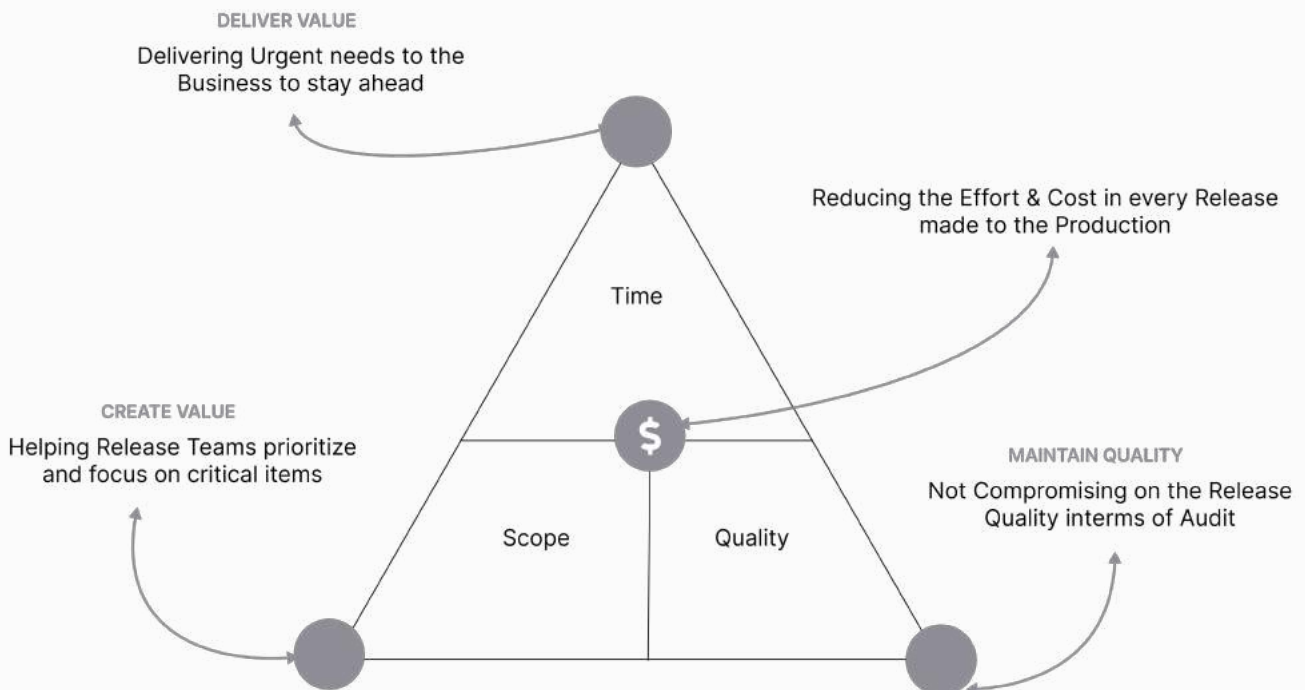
DELIVER VALUE

Delivering Urgent needs to the Business to stay ahead

Reducing the Effort & Cost in every Release made to the Production

Time

CREATE VALUE

Helping Release Teams prioritize and focus on critical items

$

MAINTAIN QUALITY

Not Compromising on the Release Quality interms of Audit

Scope

Quality